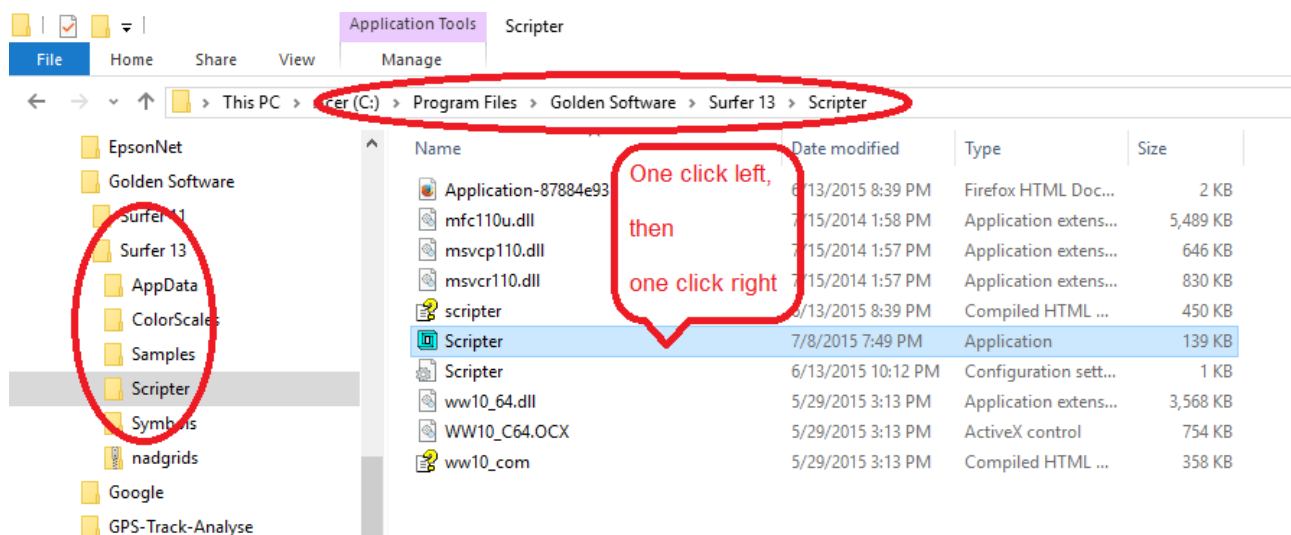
Application Tools Scripter

File Home Share View Manage

This PC › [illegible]cer (C:) › Program Files › Golden Software › Surfer 13 › Scripter

EpsonNet
Golden Software
Surfer 11
Surfer 13
AppData
ColorScales
Samples
Scripter
Symbols
nadgrids
Google
GPS-Track-Analyse

| Name | Date modified | Type | Size |
|---|---|---|---|
| Application-87884e93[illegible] | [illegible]/13/2015 8:39 PM | Firefox HTML Doc... | 2 KB |
| mfc110u.dll | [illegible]/15/2014 1:58 PM | Application extens... | 5,489 KB |
| msvcp110.dll | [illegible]/15/2014 1:57 PM | Application extens... | 646 KB |
| msvcr110.dll | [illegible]/15/2014 1:57 PM | Application extens... | 830 KB |
| scripter | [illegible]/13/2015 8:39 PM | Compiled HTML ... | 450 KB |
| Scripter | 7/8/2015 7:49 PM | Application | 139 KB |
| Scripter | 6/13/2015 10:12 PM | Configuration sett... | 1 KB |
| ww10_64.dll | 5/29/2015 3:13 PM | Application extens... | 3,568 KB |
| WW10_C64.OCX | 5/29/2015 3:13 PM | ActiveX control | 754 KB |
| ww10_com | 5/29/2015 3:13 PM | Compiled HTML ... | 358 KB |

One click left,
then
one click right